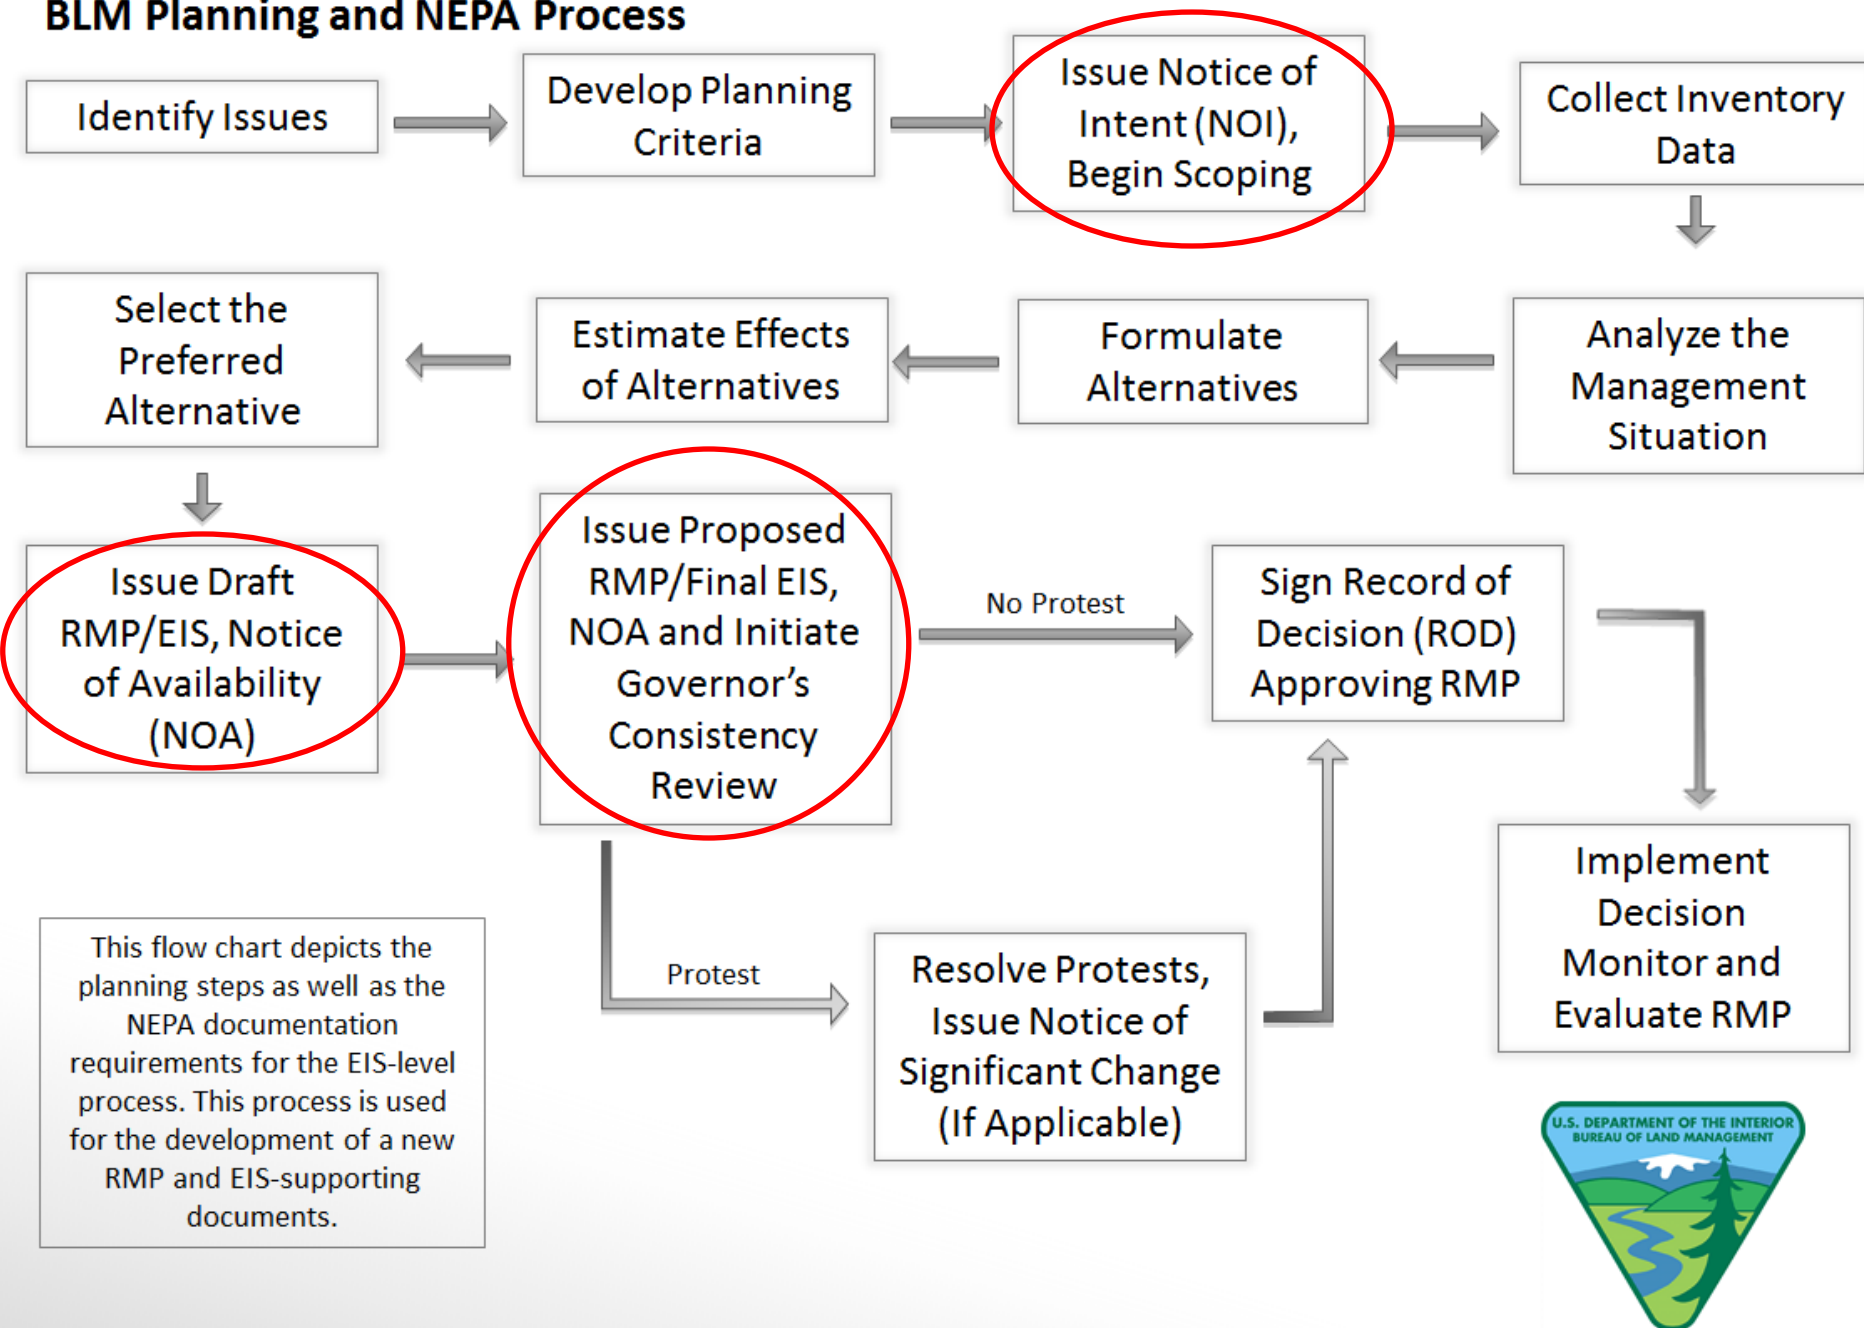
BLM Planning and NEPA Process

Identify Issues

Develop Planning Criteria

Issue Notice of Intent (NOI), Begin Scoping

Collect Inventory Data

Analyze the Management Situation

Formulate Alternatives

Estimate Effects of Alternatives

Select the Preferred Alternative

Issue Draft RMP/EIS, Notice of Availability (NOA)

Issue Proposed RMP/Final EIS, NOA and Initiate Governor's Consistency Review

No Protest

Sign Record of Decision (ROD) Approving RMP

Implement Decision Monitor and Evaluate RMP

Protest

Resolve Protests, Issue Notice of Significant Change (If Applicable)

This flow chart depicts the planning steps as well as the NEPA documentation requirements for the EIS-level process. This process is used for the development of a new RMP and EIS-supporting documents.

U.S. DEPARTMENT OF THE INTERIOR BUREAU OF LAND MANAGEMENT